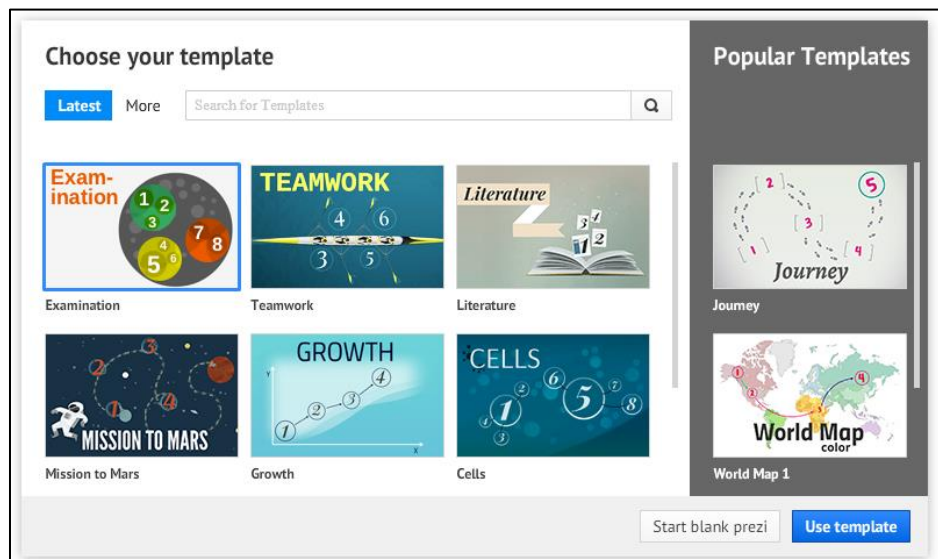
Choose your template

Latest More Search for Templates

Exam-
ination
1 2 3
7 8
5 4 6
Examination

TEAMWORK
4 6
3 5
Teamwork

Literature
3 4
1 2
Literature

2 3
1 4
MISSION TO MARS
Mission to Mars

GROWTH
1 2 3 4
y
x
Growth

CELLS
1 2 3 4 5 6 7 8
Cells

Popular Templates

1 2 3 4 5
Journey
Journey

1 4
World Map
color
World Map 1

Start blank prezi
Use template